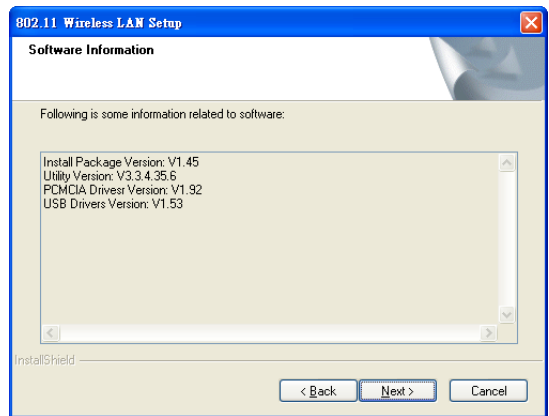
802.11 Wireless LAN Setup

Software Information

Following is some information related to software:

Install Package Version: V1.45
Utility Version: V3.3.4.35.6
PCMCIA Drivesr Version: V1.92
USB Drivers Version: V1.53

InstallShield

< Back
Next >
Cancel